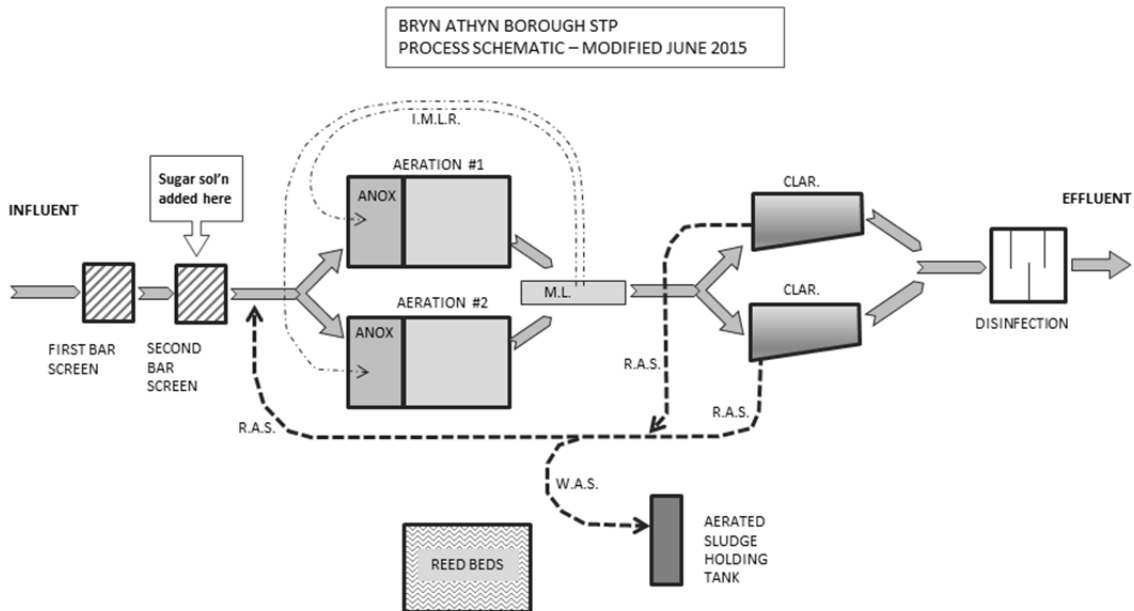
BRYN ATHYN BOROUGH STP
PROCESS SCHEMATIC – MODIFIED JUNE 2015

I.M.L.R.

AERATION #1

ANOX

INFLUENT

Sugar sol'n added here

CLAR.

EFFLUENT

M.L.

AERATION #2

ANOX

CLAR.

FIRST BAR SCREEN

SECOND BAR SCREEN

DISINFECTION

R.A.S.

R.A.S.

R.A.S.

W.A.S.

REED BEDS

AERATED SLUDGE HOLDING TANK